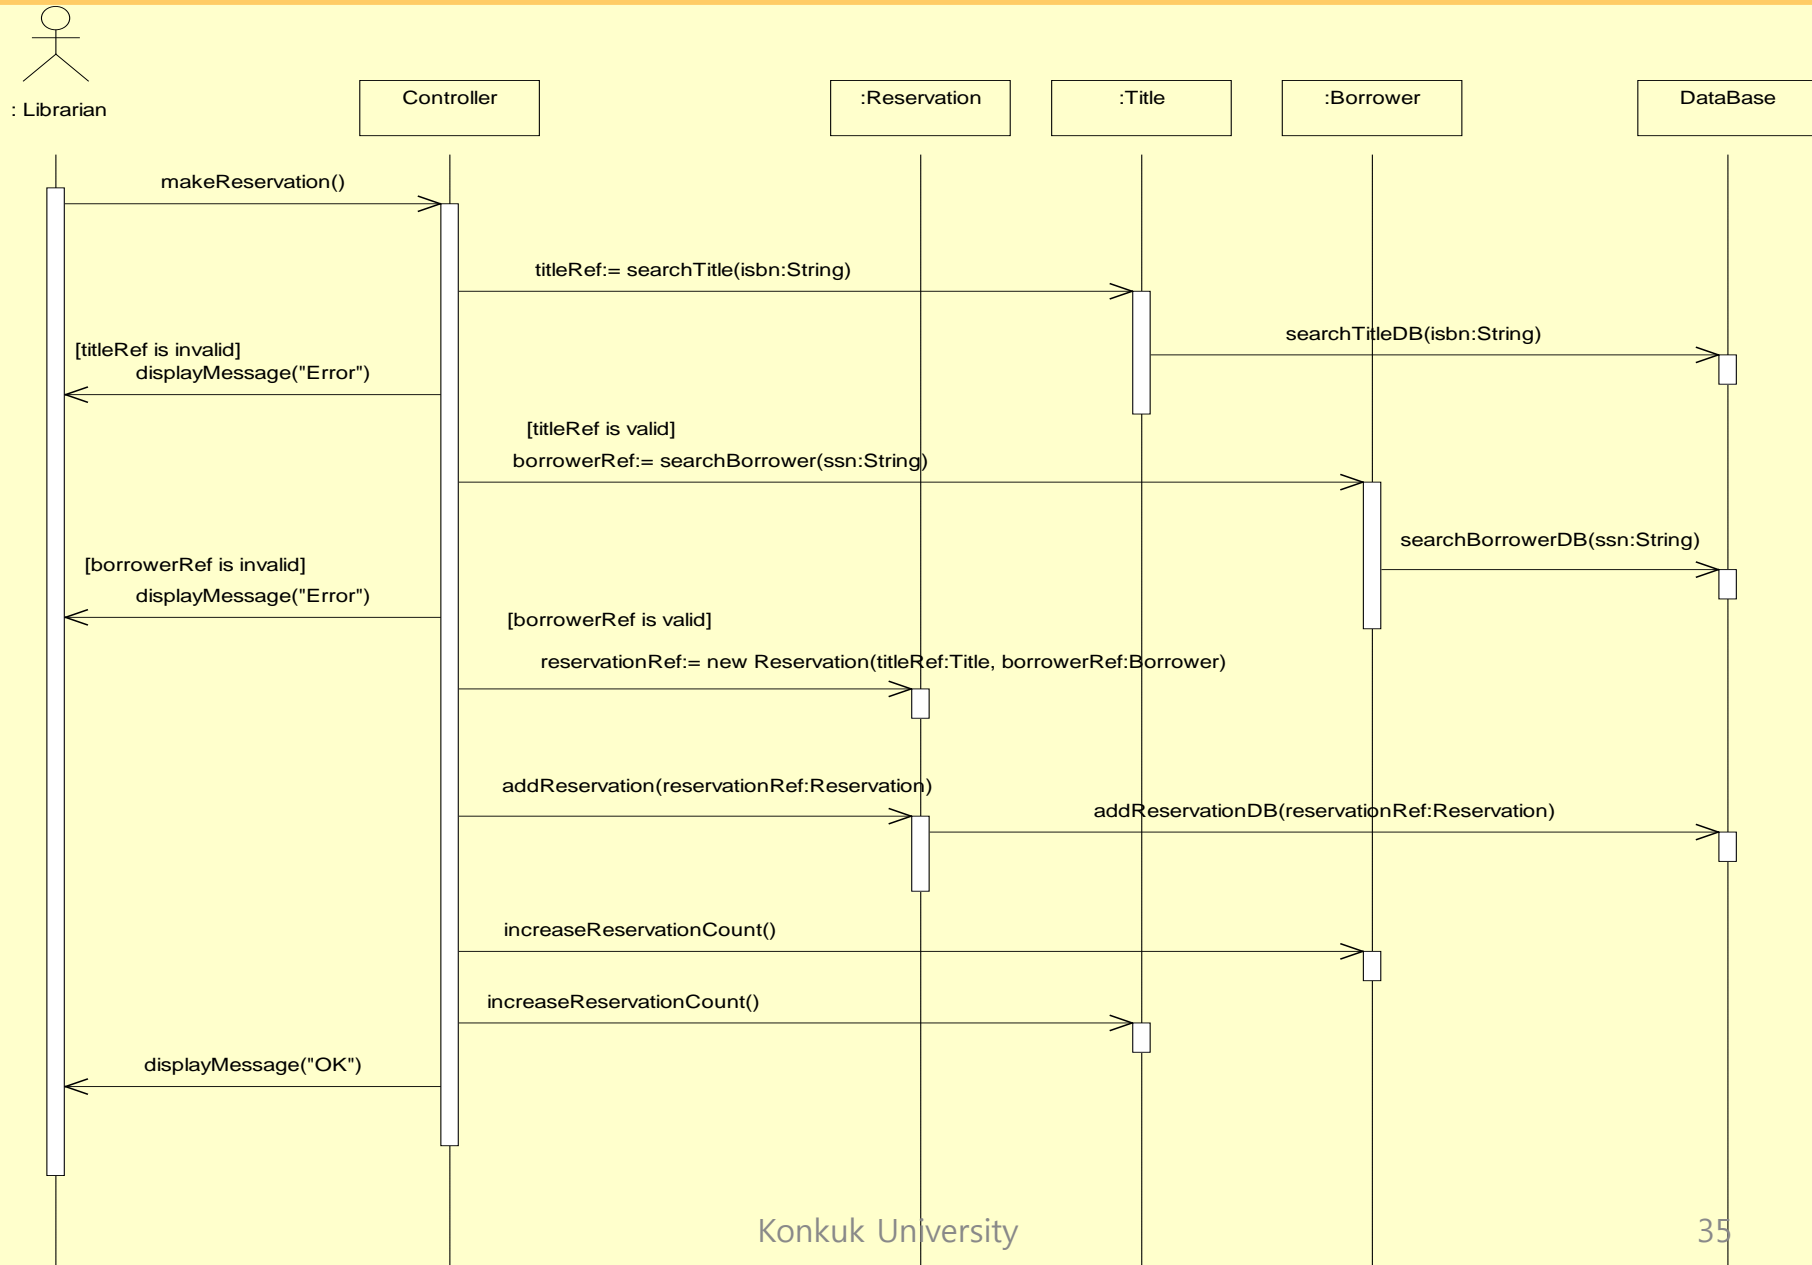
: Librarian

Controller

:Reservation

:Title

:Borrower

DataBase

makeReservation()

titleRef:= searchTitle(isbn:String)

searchTitleDB(isbn:String)

[titleRef is invalid]
displayMessage("Error")

[titleRef is valid]
borrowerRef:= searchBorrower(ssn:String)

searchBorrowerDB(ssn:String)

[borrowerRef is invalid]
displayMessage("Error")

[borrowerRef is valid]

reservationRef:= new Reservation(titleRef:Title, borrowerRef:Borrower)

addReservation(reservationRef:Reservation)

addReservationDB(reservationRef:Reservation)

increaseReservationCount()

increaseReservationCount()

displayMessage("OK")

Konkuk University

35